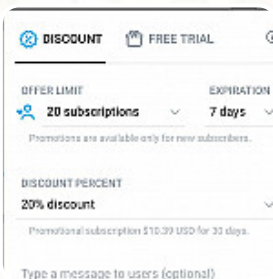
DISCOUNT FREE TRIAL

OFFER LIMIT
20 subscriptions

EXPIRATION
7 days

Promotions are available only for new subscribers.

DISCOUNT PERCENT
20% discount

Promotional subscription $10.39 USD for 30 days.

Type a message to users (optional)